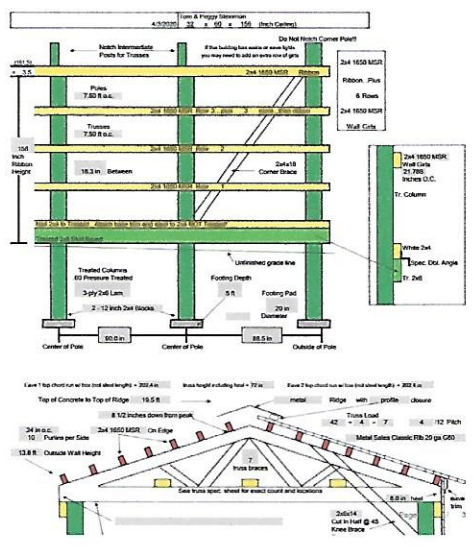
Tom & Peggy Stineman
4/3/2020 32 x 60 x 156 (Inch Ceiling)

Do Not Notch Corner Pole!!!
Notch Intermediate Posts for Trusses
If the building has eaves or eave lights you may need to add an extra row of girts

+ 3.5
2x4 1650 MSR Ribbon

2x4 1650 MSR
Ribbon Plus
6 Rows
2x4 1650 MSR
Wall Girts

Poles
7.50 ft o.c.
2x4 1650 MSR Row 3 plus 3 more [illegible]

Trusses
7.50 ft o.c.
2x4 1650 MSR Row 2

156 Inch Ribbon Height

18.3 in Between
2x4x18 Corner Brace

2x4 1650 MSR Row 1

2x4 1650 MSR Wall Girts 21.785 Inches O.C.
Tr. Column

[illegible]
Treated 2x6 Skirt Board

Unfinished grade line

White 2x4
Spec. Dbl. Angle
Tr. 2x8

Treated Columns 60 Pressure Treated
3-ply 2x6 Lam
2 - 12 inch 2x6 Blocks

Footing Depth
5 ft

Footing Pad
20 in Diameter

90.0 in
88.5 in
Center of Pole
Center of Pole
Outside of Pole

Eave 1 top chord run w/ box (not steel length) = 202.4 in
truss height including heel = 72 in
Eave 2 top chord run w/ box (not steel length) = 202.4 in

Top of Concrete to Top of Ridge 19.5 ft
metal Ridge with profile closure

8 1/2 inches down from peak
Truss Load
42 + 4 + 7
4 /12 Pitch

24 in o.c.
10 Purlins per Side
2x4 1650 MSR On Edge
Metal Sales Classic Rib 29 ga G80

13.8 ft Outside Wall Height
7 truss braces

See truss spec. sheet for exact count and locations
6.0 in heel
eave trim

2x6x14 Cut in Half @ 45 Knee Brace